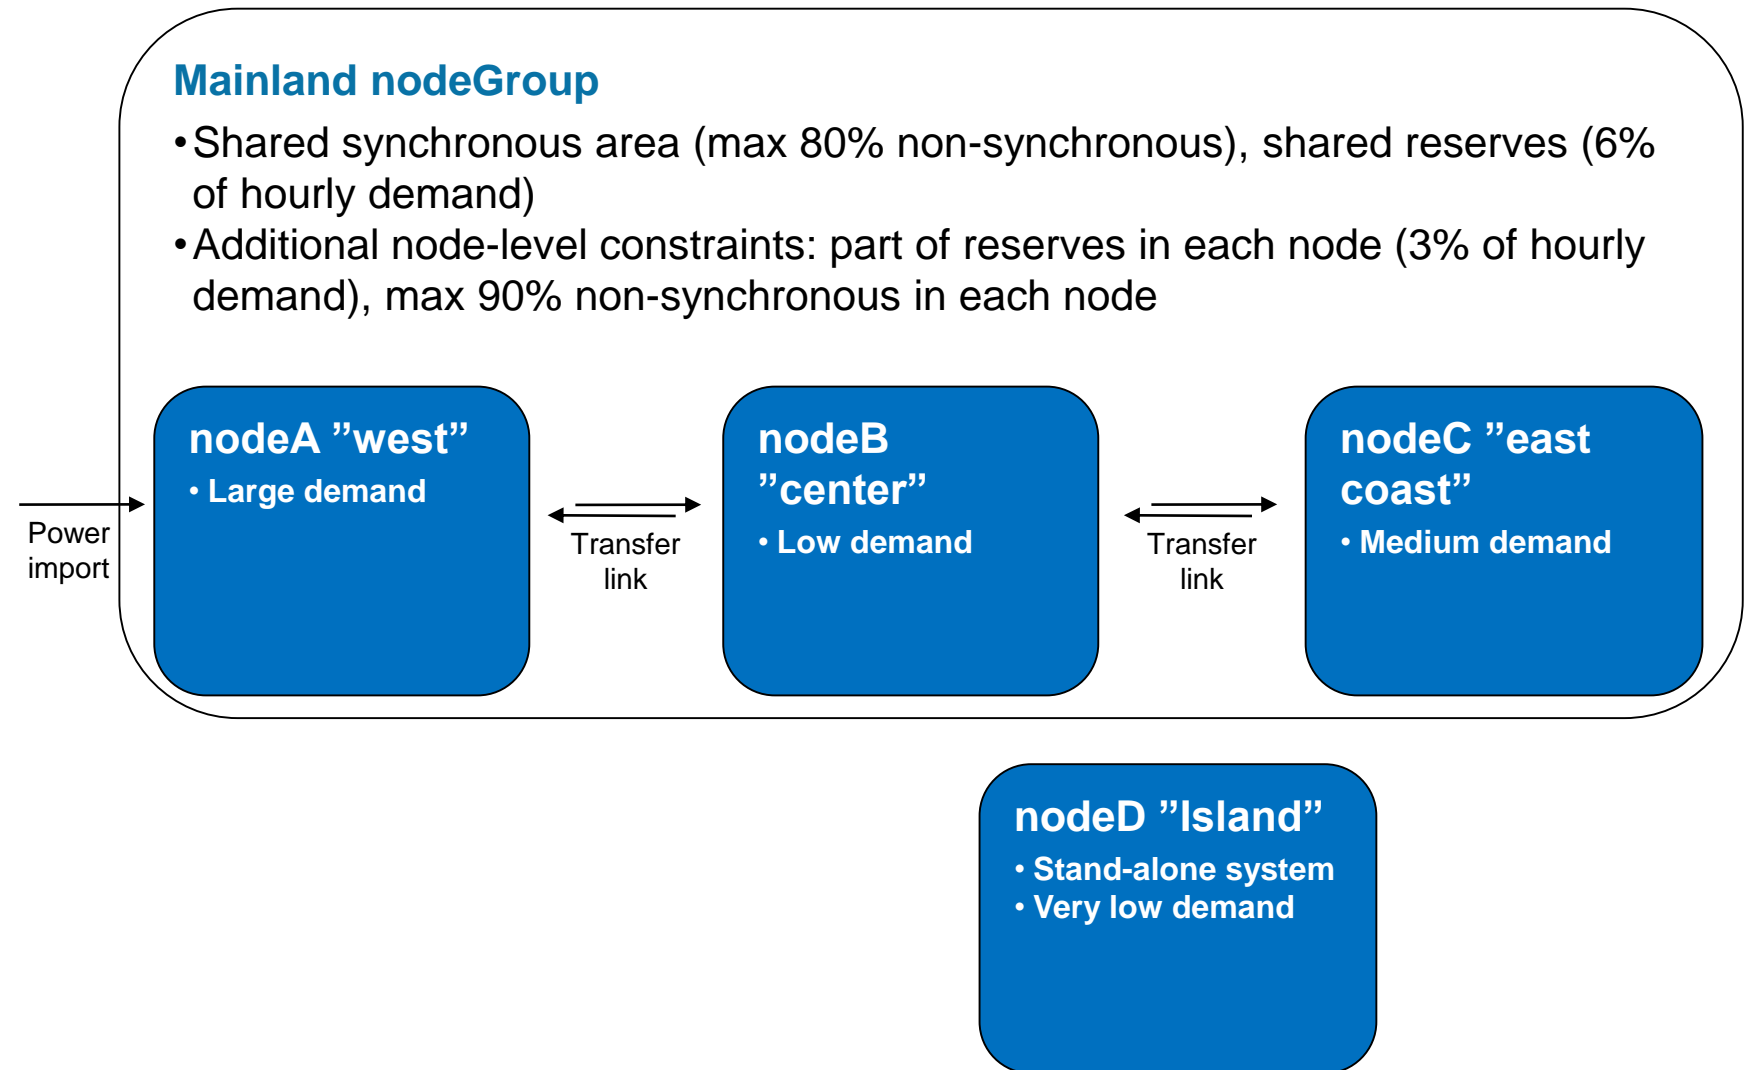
Mainland nodeGroup

• Shared synchronous area (max 80% non-synchronous), shared reserves (6% of hourly demand)

• Additional node-level constraints: part of reserves in each node (3% of hourly demand), max 90% non-synchronous in each node

Power import

nodeA ”west”
• Large demand

Transfer link

nodeB ”center”
• Low demand

Transfer link

nodeC ”east coast”
• Medium demand

nodeD ”Island”
• Stand-alone system
• Very low demand